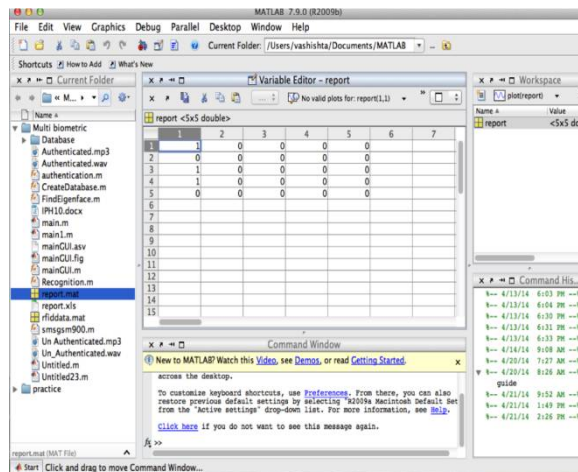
MATLAB 7.9.0 (R2009b)

File Edit View Graphics Debug Parallel Desktop Window Help

Current Folder: /Users/vashishta/Documents/MATLAB

Shortcuts How to Add What's New

Current Folder

« M...

Name

Multi biometric
Database
Authenticated.mp3
Authenticated.wav
authentication.m
CreateDatabase.m
FindEigenface.m
IPH10.docx
main.m
main1.m
mainGUI.asv
mainGUI.fig
mainGUI.m
Recognition.m
report.mat
report.xls
rfiddata.mat
smsgsm900.m
Un Authenticated.mp3
Un_Authenticated.wav
Untitled.m
Untitled23.m
practice

report.mat (MAT File)

Variable Editor - report

No valid plots for: report(1,1)

report <5x5 double>

| | 1 | 2 | 3 | 4 | 5 | 6 | 7 |
|---|---|---|---|---|---|---|---|
| 1 | 1 | 0 | 0 | 0 | 0 | | |
| 2 | 0 | 0 | 0 | 0 | 0 | | |
| 3 | 1 | 0 | 0 | 0 | 0 | | |
| 4 | 1 | 0 | 0 | 0 | 0 | | |
| 5 | 0 | 0 | 0 | 0 | 0 | | |
| 6 | | | | | | | |
| 7 | | | | | | | |
| 8 | | | | | | | |
| 9 | | | | | | | |
| 10 | | | | | | | |
| 11 | | | | | | | |
| 12 | | | | | | | |
| 13 | | | | | | | |
| 14 | | | | | | | |
| 15 | | | | | | | |

Command Window

New to MATLAB? Watch this Video, see Demos, or read Getting Started.

across the desktop.

To customize keyboard shortcuts, use Preferences. From there, you can also restore previous default settings by selecting "R2009a Macintosh Default Set from the "Active settings" drop-down list. For more information, see Help.

Click here if you do not want to see this message again.

fx >>

Workspace

plot(report)

Name
report

Value
<5x5 d

Command His

4/13/14 6:03 PM
4/13/14 6:04 PM
4/13/14 6:30 PM
4/13/14 6:31 PM
4/13/14 6:33 PM
4/16/14 9:08 AM
4/20/14 7:27 AM
4/20/14 8:26 AM
guide
4/21/14 9:52 AM
4/21/14 1:49 PM
4/21/14 2:26 PM

Start Click and drag to move Command Window...